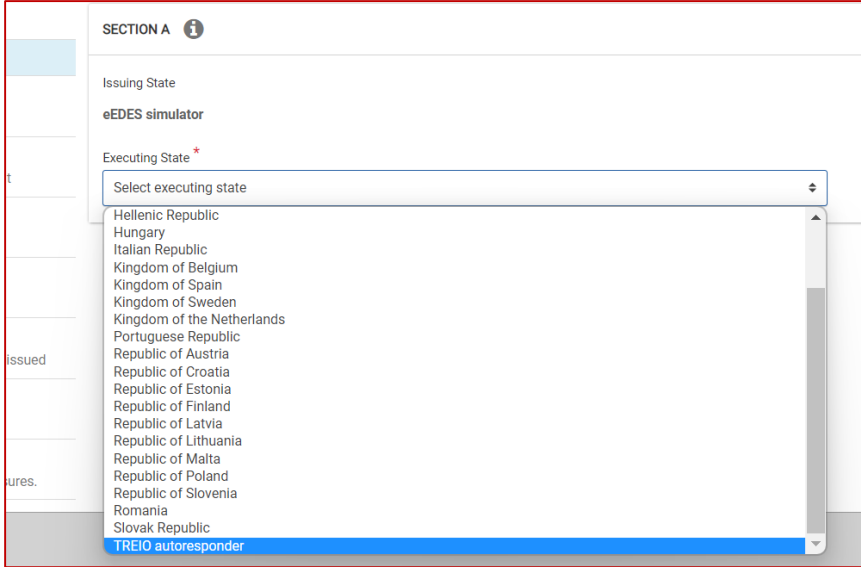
SECTION A

Issuing State

eEDES simulator

Executing State *

Select executing state

Hellenic Republic
Hungary
Italian Republic
Kingdom of Belgium
Kingdom of Spain
Kingdom of Sweden
Kingdom of the Netherlands
Portuguese Republic
Republic of Austria
Republic of Croatia
Republic of Estonia
Republic of Finland
Republic of Latvia
Republic of Lithuania
Republic of Malta
Republic of Poland
Republic of Slovenia
Romania
Slovak Republic
TREIO autoresponder

t

issued

sures.